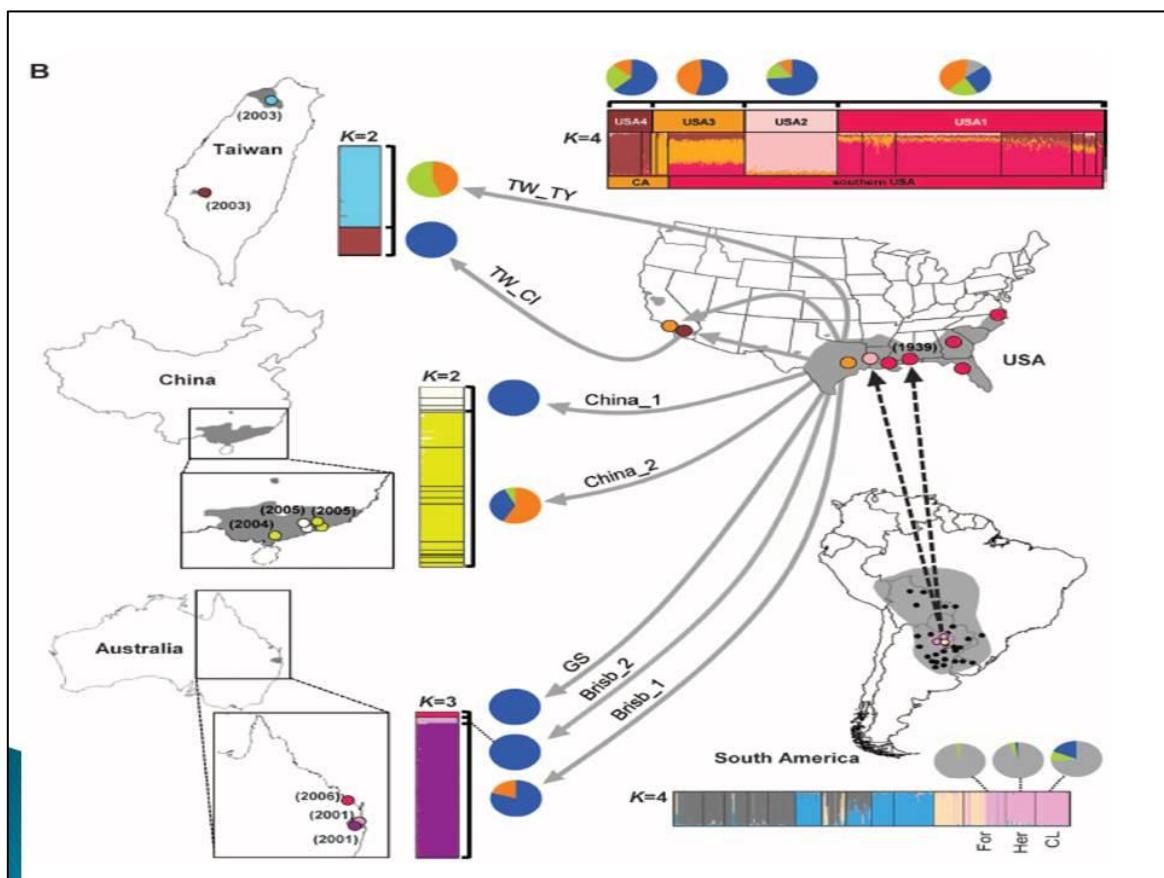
B

(2003)

Taiwan

(2003)

$K$=2

TW_TY

TW_Cl

$K$=4

USA4 USA3 USA2 USA1

CA southern USA

(1939)

USA

China

$K$=2

China_1

China_2

(2005) (2005)

(2004)

Australia

GS

Brisb_2

Brisb_1

$K$=3

(2006)

(2001)

(2001)

South America

$K$=4

For Her CL